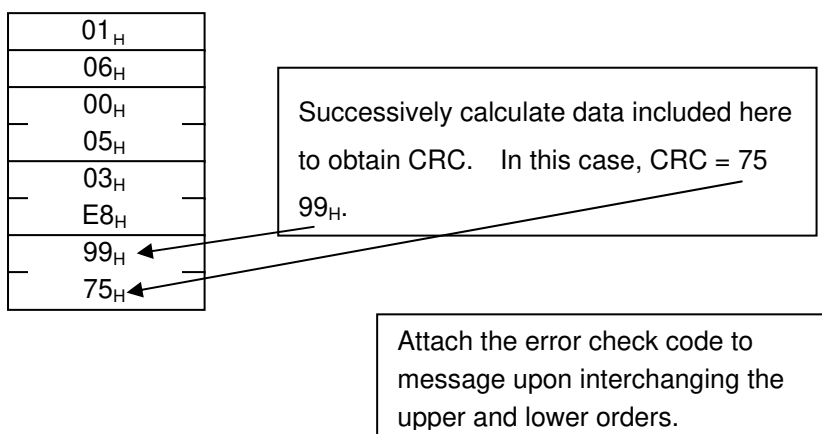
$01_H$
$06_H$
$00_H$
$05_H$
$03_H$
$E8_H$
$99_H$
$75_H$

Successively calculate data included here to obtain CRC. In this case, CRC = 75 $99_H$.

Attach the error check code to message upon interchanging the upper and lower orders.